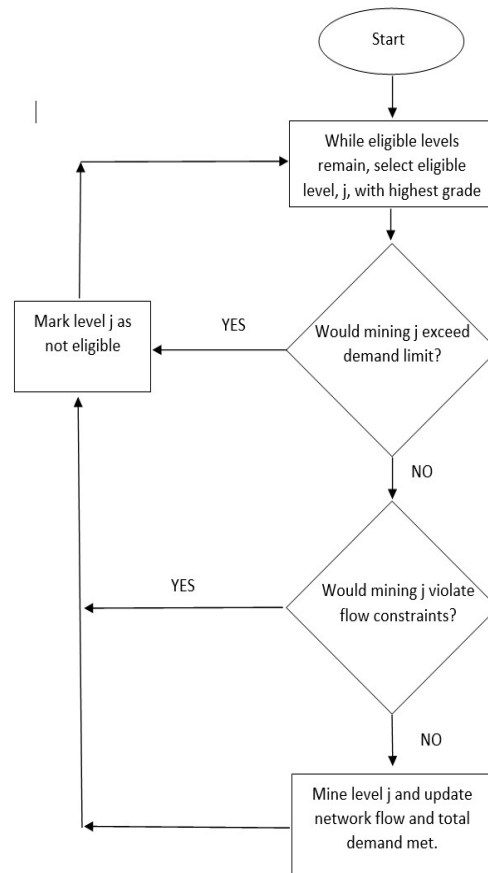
Start

While eligible levels remain, select eligible level, j, with highest grade

Mark level j as not eligible

YES

Would mining j exceed demand limit?

NO

YES

Would mining j violate flow constraints?

NO

Mine level j and update network flow and total demand met.